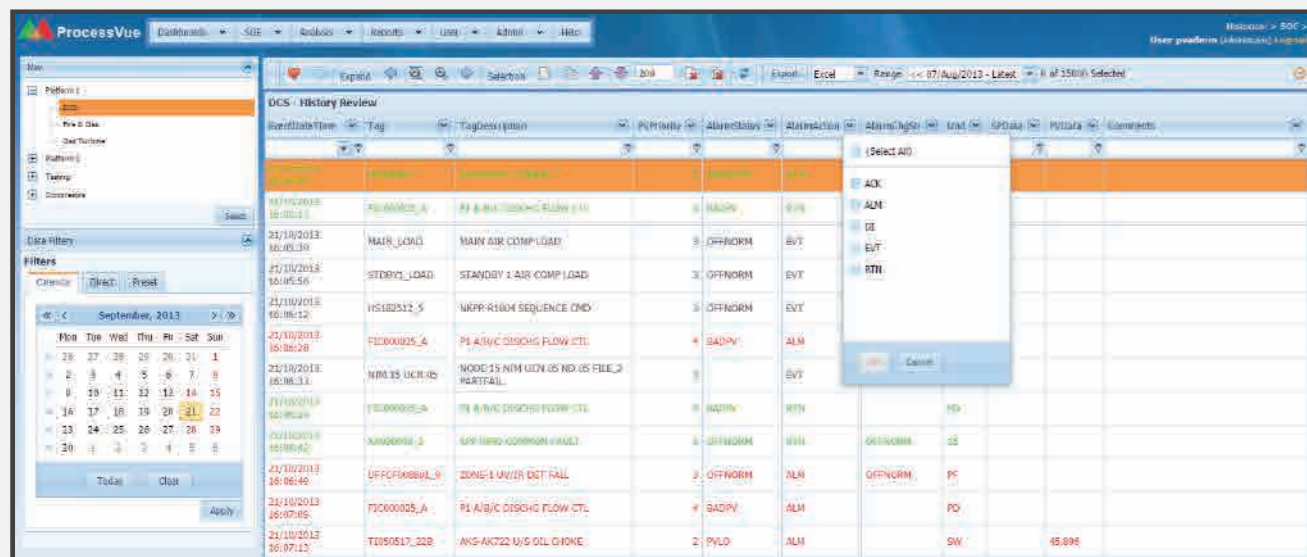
ProcessVue Dashboards SOE Analysis Reports User Admin Help

Historian > SOE >
User: pvadmin (Administrator) Logout

Nav

Platform 1
Fire & Gas
Gas Turbine
Platform 2
Testing
Commissioning

Search

Data Filters

Filters

Calendar Direct Preset

September, 2013

| Mon | Tue | Wed | Thu | Fri | Sat | Sun |
|---|---|---|---|---|---|---|
| 26 | 27 | 28 | 29 | 30 | 31 | 1 |
| 2 | 3 | 4 | 5 | 6 | 7 | 8 |
| 9 | 10 | 11 | 12 | 13 | 14 | 15 |
| 16 | 17 | 18 | 19 | 20 | 21 | 22 |
| 23 | 24 | 25 | 26 | 27 | 28 | 29 |
| 30 | 1 | 2 | 3 | 4 | 5 | 6 |

Today Clear

Apply

Expand Selection 200 Export Excel Range << 07/Aug/2013 - Latest 0 of 15000 Selected

DCS - History Review

| EventDateTime | Tag | TagDescription | PvPriority | AlarmStatus | AlarmAction | AlarmChgSt | Unit | SPData | PVData | Comments |
|---|---|---|---|---|---|---|---|---|---|---|
| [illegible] | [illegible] | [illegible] | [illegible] | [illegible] | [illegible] | | | | | |
| 21/10/2013 16:05:11 | FIC000025_A | P1 A/B/C DISCHG FLOW CTL | 1 | BADPV | RTN | | | | | |
| 21/10/2013 16:05:38 | MAIN_LOAD | MAIN AIR COMP LOAD | 3 | OFFNORM | EVT | | | | | |
| 21/10/2013 16:05:56 | STDBY1_LOAD | STANDBY 1 AIR COMP LOAD | 3 | OFFNORM | EVT | | | | | |
| 21/10/2013 16:06:12 | HS102512_5 | NKPP R1604 SEQUENCE CMD | 3 | OFFNORM | EVT | | | | | |
| 21/10/2013 16:06:28 | FIC000025_A | P1 A/B/C DISCHG FLOW CTL | 4 | BADPV | ALM | | | | | |
| 21/10/2013 16:06:31 | NIM 15 UCN 05 | NODE 15 NIM UCN 05 ND 05 FILE_2 PARTFAIL | 3 | | EVT | | | | | |
| 21/10/2013 16:06:34 | FIC000025_A | P1 A/B/C DISCHG FLOW CTL | 4 | BADPV | RTN | | PD | | | |
| 21/10/2013 16:06:42 | XA000058_1 | APP FIRE COMMON FAULT | 1 | OFFNORM | RTN | OFFNORM | SS | | | |
| 21/10/2013 16:06:49 | UFCFD00801_9 | ZONE 1 UV/IR DET FAIL | 3 | OFFNORM | ALM | OFFNORM | PF | | | |
| 21/10/2013 16:07:05 | FIC000025_A | P1 A/B/C DISCHG FLOW CTL | 4 | BADPV | ALM | | PD | | | |
| 21/10/2013 16:07:13 | TI050517_220 | AKS-AK722 U/S OIL CHOKE | 2 | PVLO | ALM | | SW | | 45.896 | |

(Select All)
ACK
ALM
DE
EVT
RTN
OK Cancel